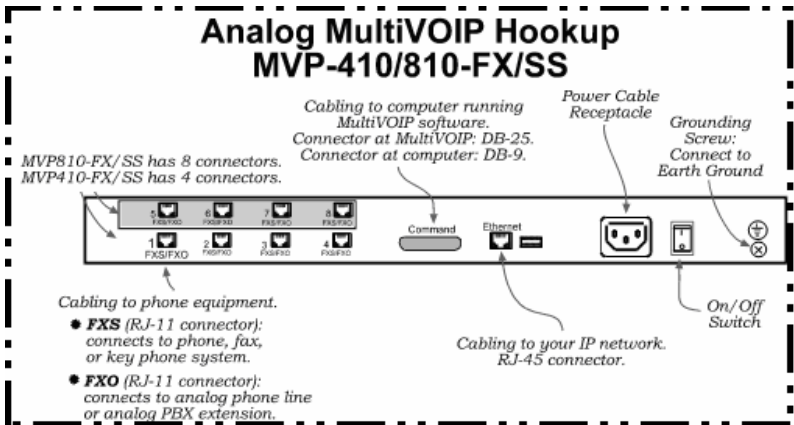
Analog MultiVOIP Hookup
MVP-410/810-FX/SS

Cabling to computer running MultiVOIP software. Connector at MultiVOIP: DB-25. Connector at computer: DB-9.

Power Cable Receptacle

Grounding Screw: Connect to Earth Ground

MVP810-FX/SS has 8 connectors. MVP410-FX/SS has 4 connectors.

5 FXS/FXO
6 FXS/FXO
7 FXS/FXO
8 FXS/FXO
1 FXS/FXO
2 FXS/FXO
3 FXS/FXO
4 FXS/FXO

Command

Ethernet

Cabling to phone equipment.

FXS (RJ-11 connector): connects to phone, fax, or key phone system.

FXO (RJ-11 connector): connects to analog phone line or analog PBX extension.

Cabling to your IP network. RJ-45 connector.

On/Off Switch